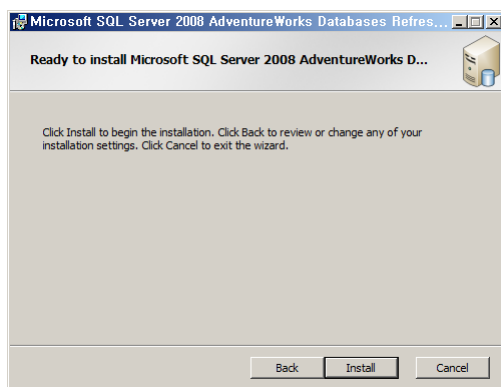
Microsoft SQL Server 2008 AdventureWorks Databases Refres...

Ready to install Microsoft SQL Server 2008 AdventureWorks D...

Click Install to begin the installation. Click Back to review or change any of your installation settings. Click Cancel to exit the wizard.

Back Install Cancel